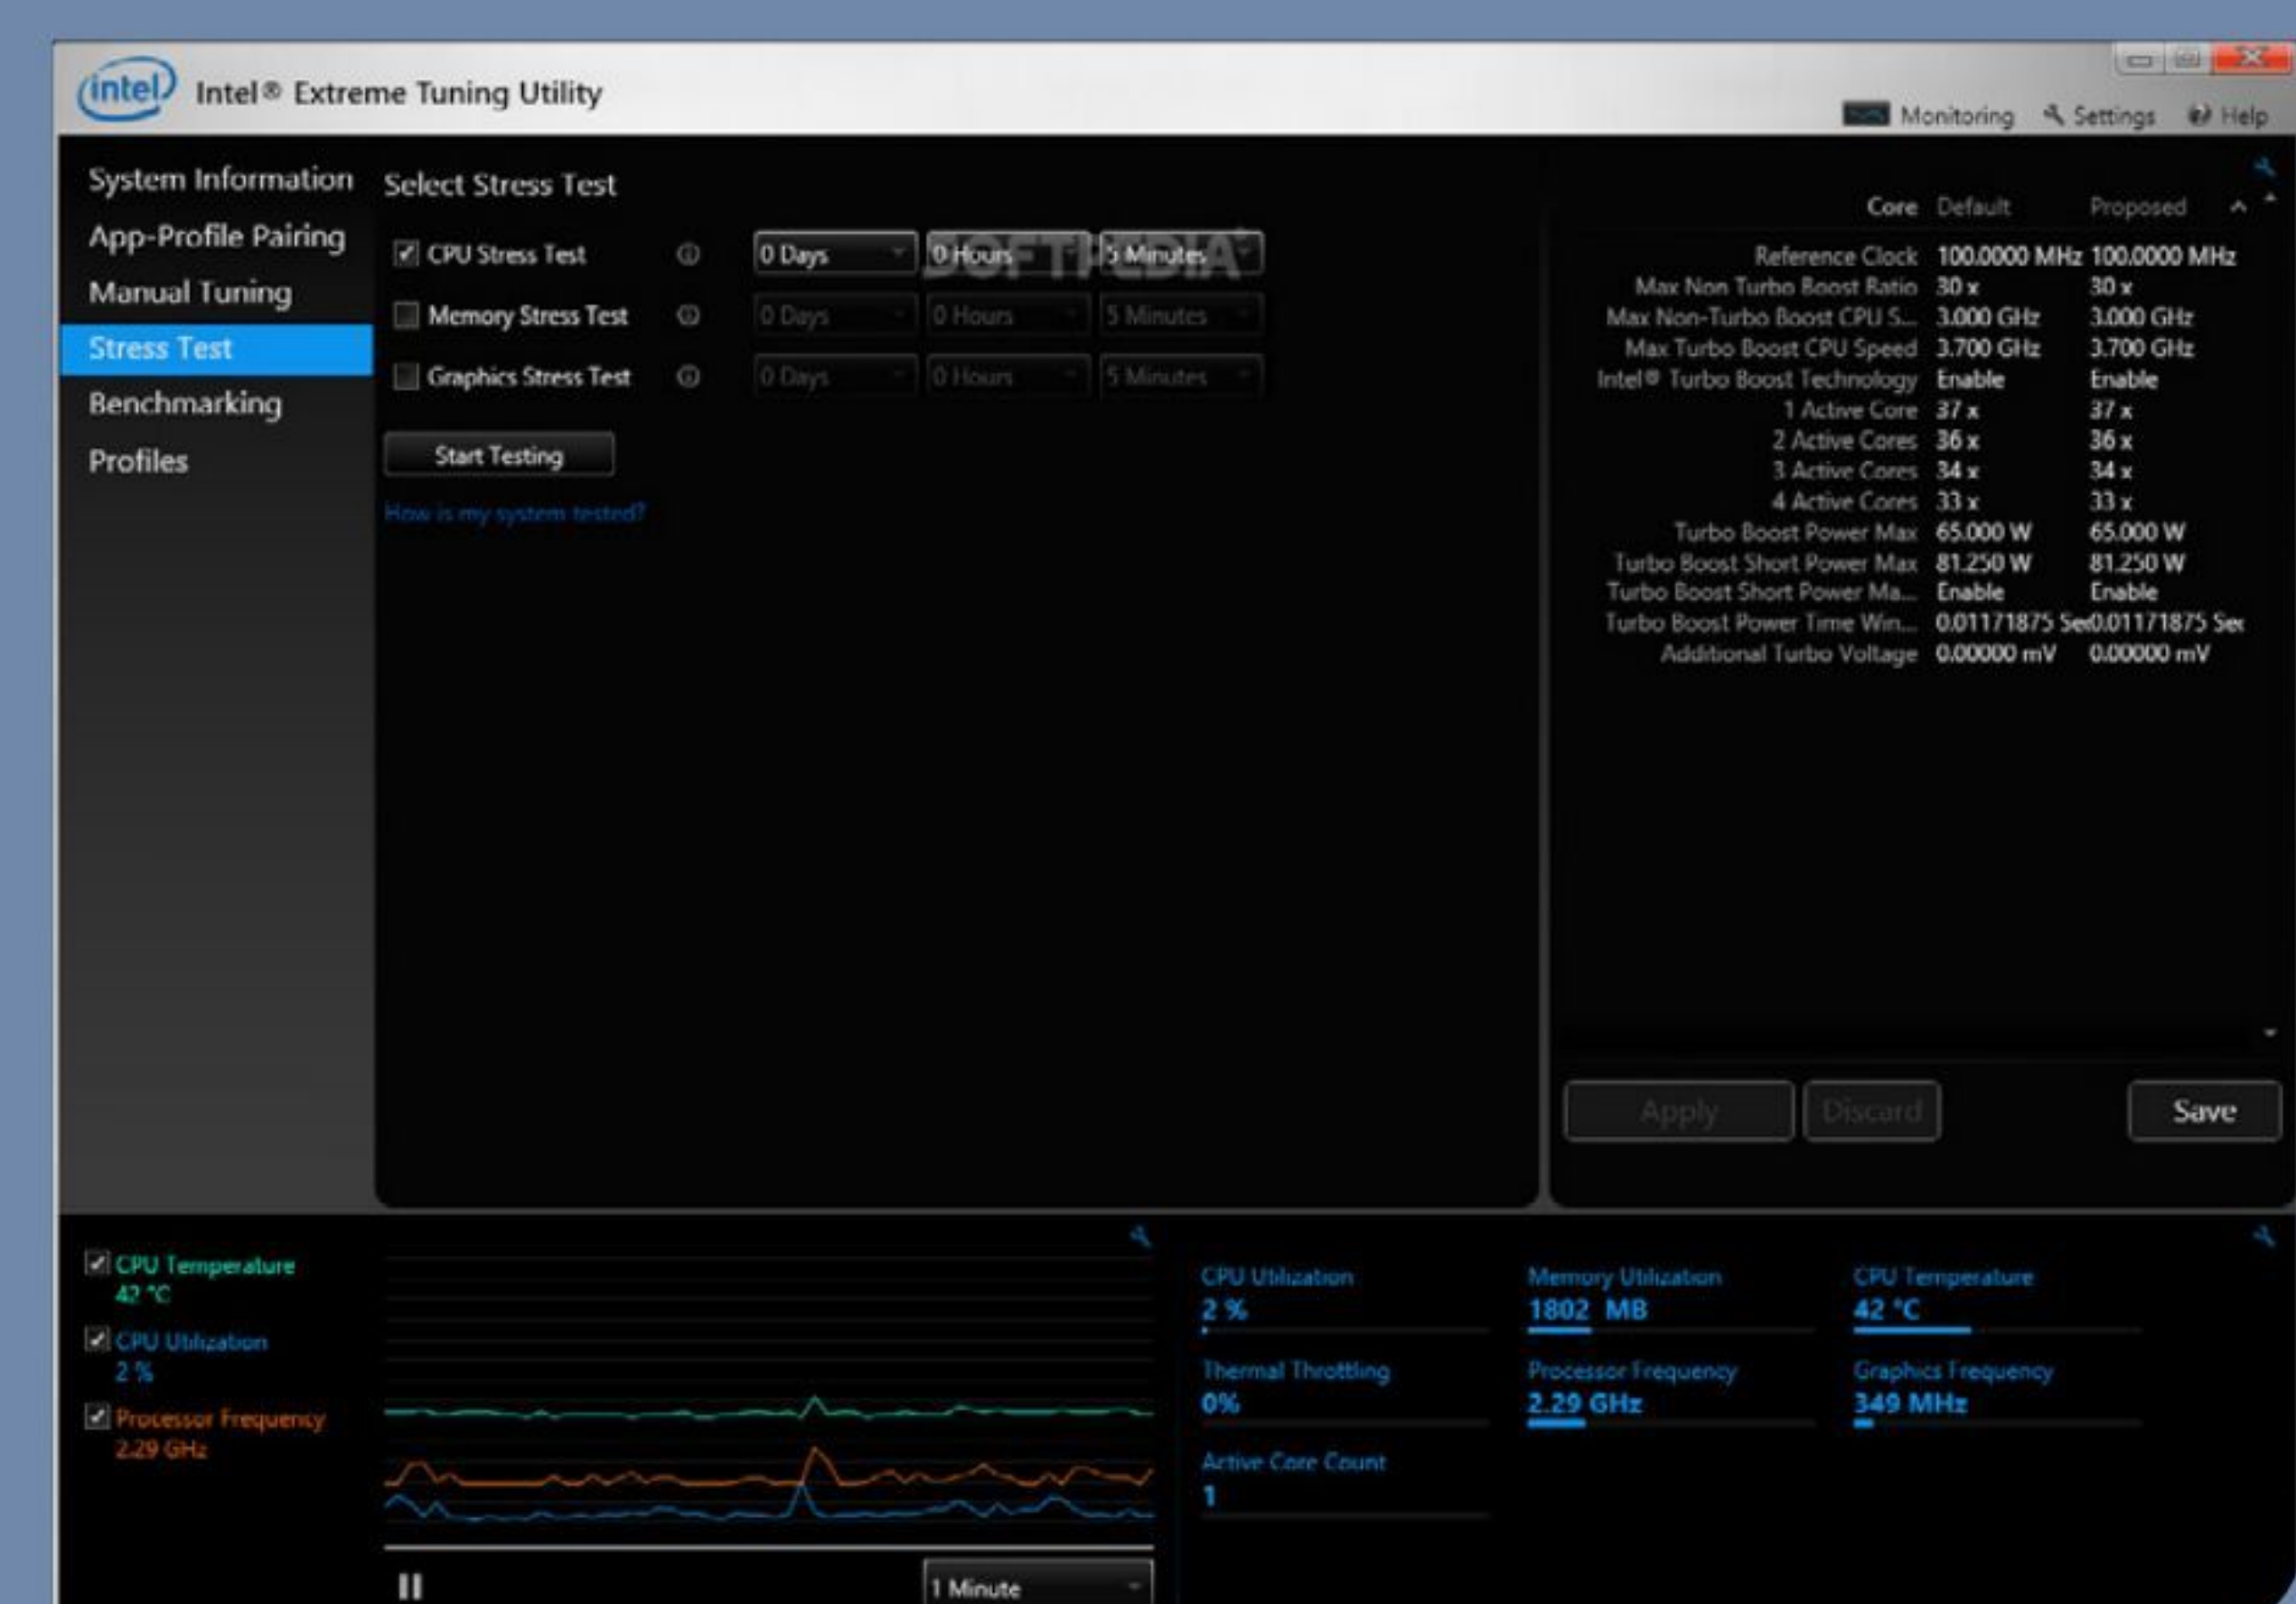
intel Intel® Extreme Tuning Utility

Monitoring Settings Help

System Information
App-Profile Pairing
Manual Tuning
Stress Test
Benchmarking
Profiles

Select Stress Test

CPU Stress Test 0 Days 0 Hours 5 Minutes
Memory Stress Test 0 Days 0 Hours 5 Minutes
Graphics Stress Test 0 Days 0 Hours 5 Minutes

Start Testing

How is my system tested?

SOFTPEDIA

| Core | Default | Proposed |
|---|---|---|
| Reference Clock | 100.0000 MHz | 100.0000 MHz |
| Max Non Turbo Boost Ratio | 30 x | 30 x |
| Max Non-Turbo Boost CPU S... | 3.000 GHz | 3.000 GHz |
| Max Turbo Boost CPU Speed | 3.700 GHz | 3.700 GHz |
| Intel® Turbo Boost Technology | Enable | Enable |
| 1 Active Core | 37 x | 37 x |
| 2 Active Cores | 36 x | 36 x |
| 3 Active Cores | 34 x | 34 x |
| 4 Active Cores | 33 x | 33 x |
| Turbo Boost Power Max | 65.000 W | 65.000 W |
| Turbo Boost Short Power Max | 81.250 W | 81.250 W |
| Turbo Boost Short Power Ma... | Enable | Enable |
| Turbo Boost Power Time Win... | 0.01171875 Sec | 0.01171875 Sec |
| Additional Turbo Voltage | 0.00000 mV | 0.00000 mV |

Apply Discard Save

CPU Temperature 42 °C
CPU Utilization 2 %
Processor Frequency 2.29 GHz

1 Minute

CPU Utilization 2 %
Memory Utilization 1802 MB
CPU Temperature 42 °C
Thermal Throttling 0%
Processor Frequency 2.29 GHz
Graphics Frequency 349 MHz
Active Core Count 1